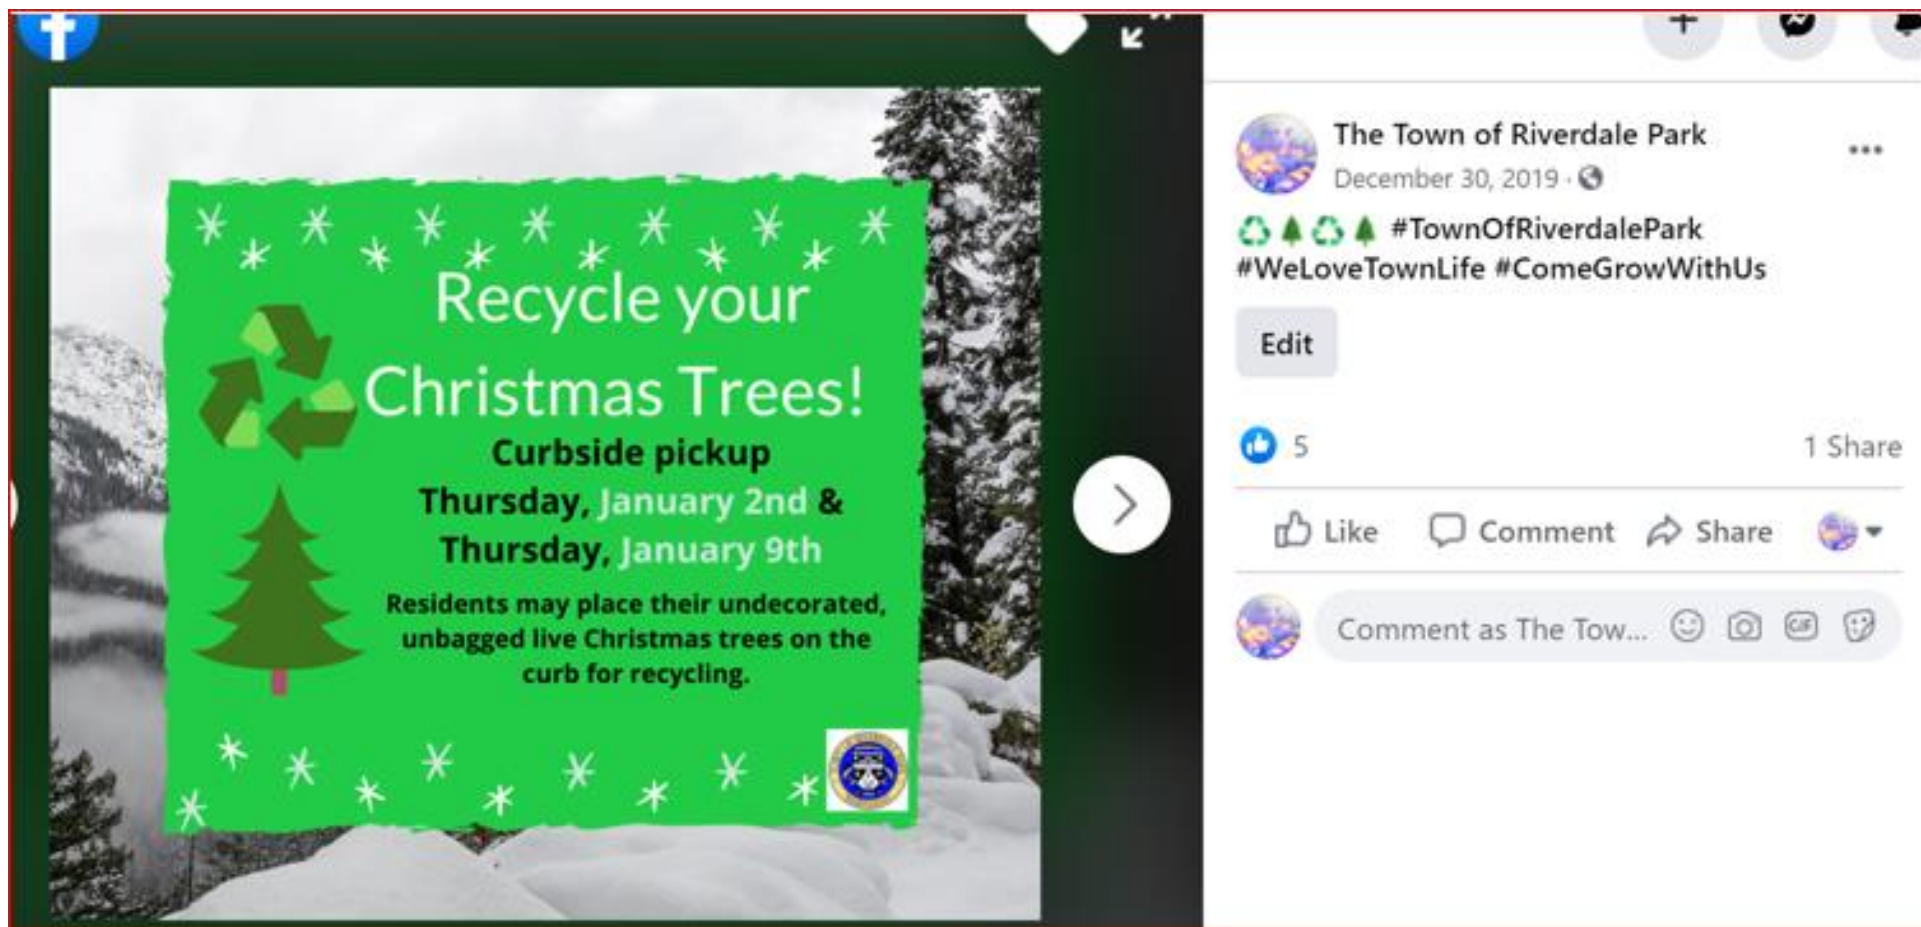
Recycle your Christmas Trees!

Curbside pickup
Thursday, January 2nd &
Thursday, January 9th

Residents may place their undecorated, unbagged live Christmas trees on the curb for recycling.

The Town of Riverdale Park
December 30, 2019 ·

♻🌲♻🌲 #TownOfRiverdalePark #WeLoveTownLife #ComeGrowWithUs

Edit

5

1 Share

Like Comment Share

Comment as The Tow...